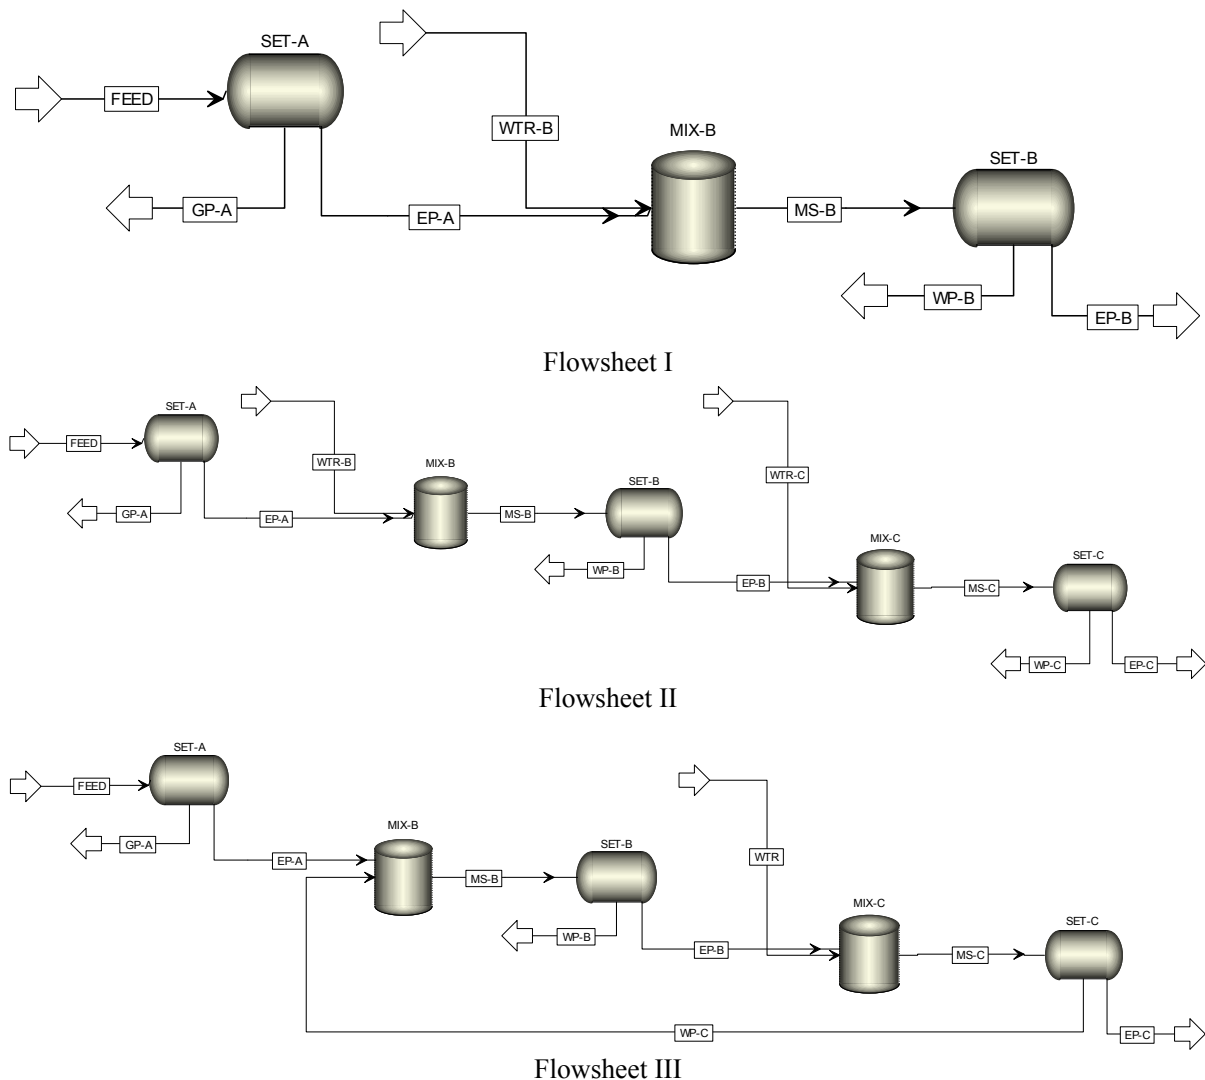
SET-A
FEED
GP-A
WTR-B
MIX-B
EP-A
MS-B
SET-B
WP-B
EP-B

Flowsheet I

SET-A
FEED
GP-A
WTR-B
MIX-B
EP-A
MS-B
SET-B
WP-B
WTR-C
EP-B
MIX-C
MS-C
SET-C
WP-C
EP-C

Flowsheet II

SET-A
FEED
GP-A
MIX-B
EP-A
MS-B
SET-B
WP-B
WTR
EP-B
MIX-C
MS-C
SET-C
WP-C
EP-C

Flowsheet III